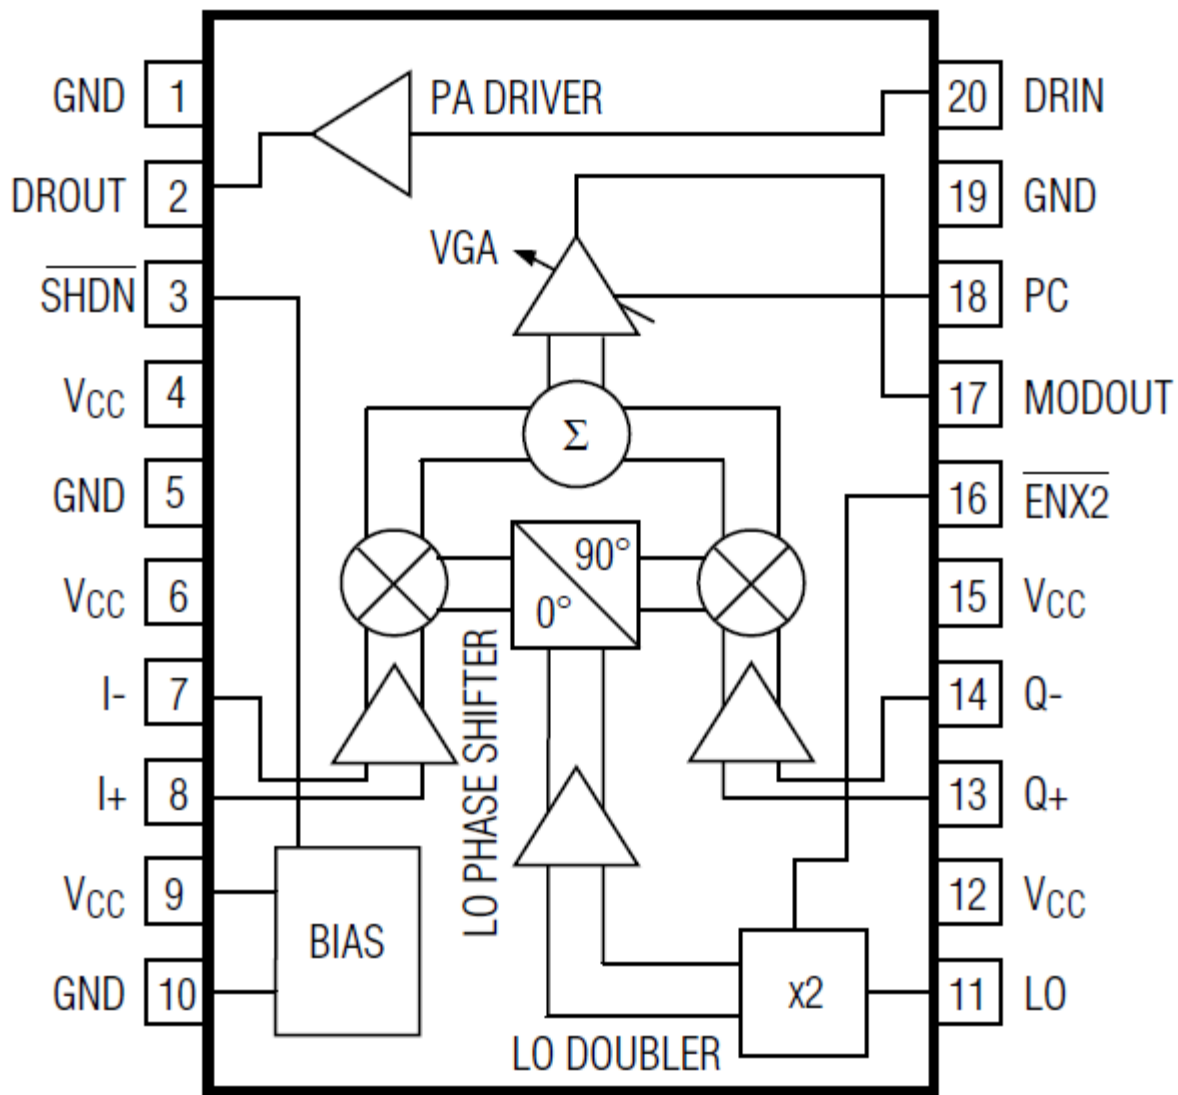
GND 1
DROUT 2
$\overline{SHDN}$ 3
$V_{CC}$ 4
GND 5
$V_{CC}$ 6
I- 7
I+ 8
$V_{CC}$ 9
GND 10

PA DRIVER
VGA
$\Sigma$
90°
0°
LO PHASE SHIFTER
BIAS
x2
LO DOUBLER

20 DRIN
19 GND
18 PC
17 MODOUT
16 $\overline{ENX2}$
15 $V_{CC}$
14 Q-
13 Q+
12 $V_{CC}$
11 LO